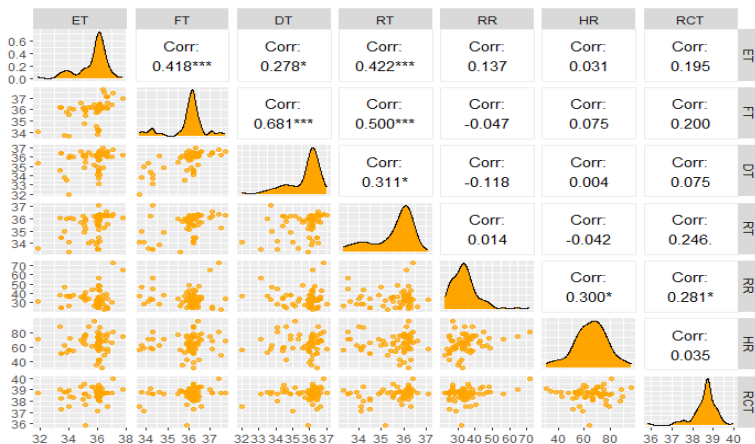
| | ET | FT | DT | RT | RR | HR | RCT | |
|---|---|---|---|---|---|---|---|---|
| 0.6 0.4 0.2 0.0 | | Corr: 0.418*** | Corr: 0.278* | Corr: 0.422*** | Corr: 0.137 | Corr: 0.031 | Corr: 0.195 | ET |
| 37 36 35 34 | | | Corr: 0.681*** | Corr: 0.500*** | Corr: -0.047 | Corr: 0.075 | Corr: 0.200 | FT |
| 37 36 35 34 33 32 | | | | Corr: 0.311* | Corr: -0.118 | Corr: 0.004 | Corr: 0.075 | DT |
| 36 35 34 | | | | | Corr: 0.014 | Corr: -0.042 | Corr: 0.246. | RT |
| 70 60 50 40 30 | | | | | | Corr: 0.300* | Corr: 0.281* | RR |
| 80 60 40 | | | | | | | Corr: 0.035 | HR |
| 40 39 38 37 36 | | | | | | | | RCT |
| | 32 34 36 38 | 34 35 36 37 | 32 33 34 35 36 37 | 34 35 36 37 | 30 40 50 60 70 | 40 60 80 | 36 37 38 39 40 | |